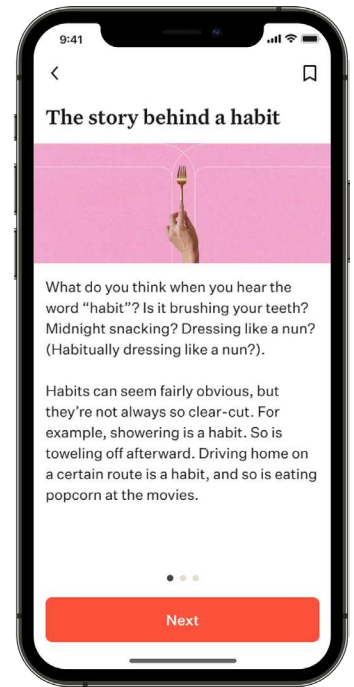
9:41

<

The story behind a habit

What do you think when you hear the word "habit"? Is it brushing your teeth? Midnight snacking? Dressing like a nun? (Habitually dressing like a nun?).

Habits can seem fairly obvious, but they're not always so clear-cut. For example, showering is a habit. So is toweling off afterward. Driving home on a certain route is a habit, and so is eating popcorn at the movies.

Next